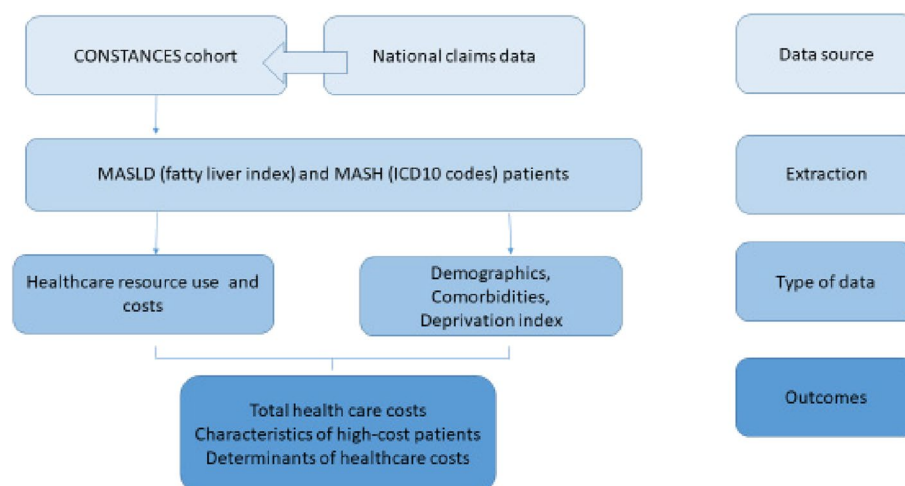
CONSTANCES cohort

National claims data

MASLD (fatty liver index) and MASH (ICD10 codes) patients

Healthcare resource use and costs

Demographics, Comorbidities, Deprivation index

Total health care costs
Characteristics of high-cost patients
Determinants of healthcare costs

Data source

Extraction

Type of data

Outcomes